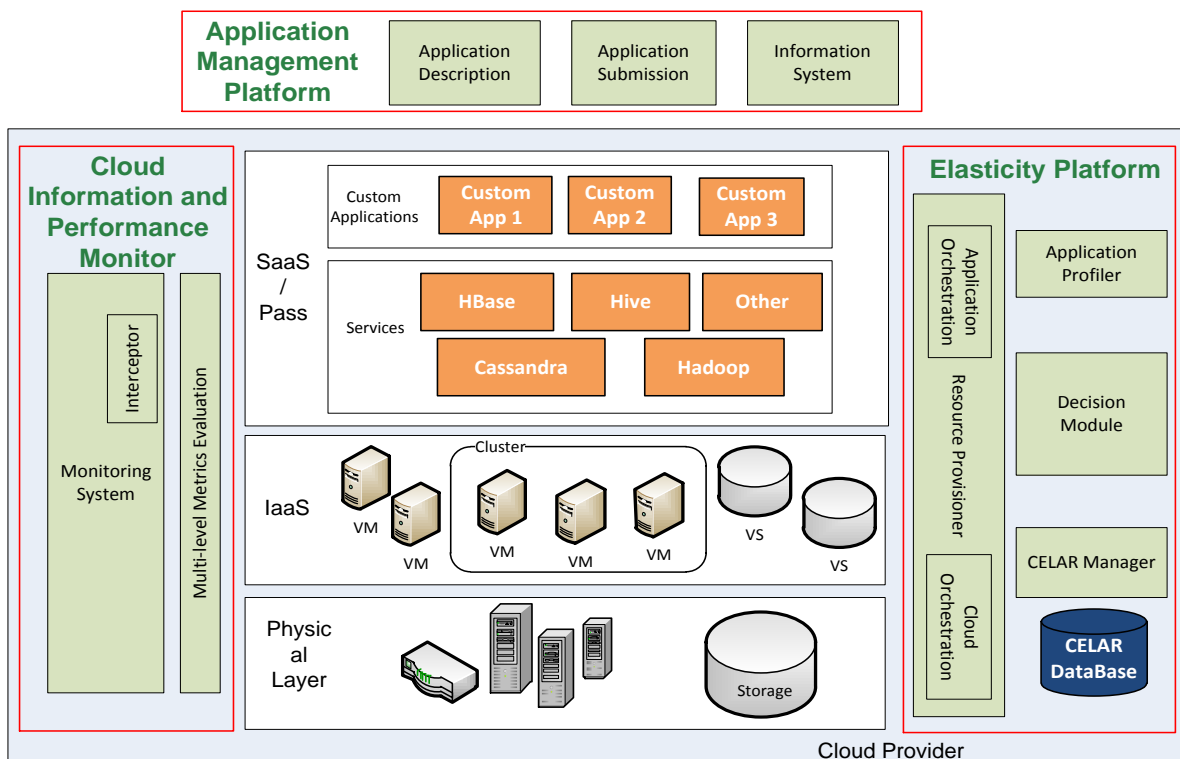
Application Management Platform

Application Description

Application Submission

Information System

Cloud Information and Performance Monitor

Interceptor

Monitoring System

Multi-level Metrics Evaluation

SaaS / Pass

Custom Applications

Custom App 1

Custom App 2

Custom App 3

Services

HBase

Hive

Other

Cassandra

Hadoop

IaaS

VM

VM

Cluster

VM

VM

VM

VS

VS

Physic al Layer

Storage

Elasticity Platform

Application Orchestration

Resource Provisioner

Cloud Orchestration

Application Profiler

Decision Module

CELAR Manager

CELAR DataBase

Cloud Provider